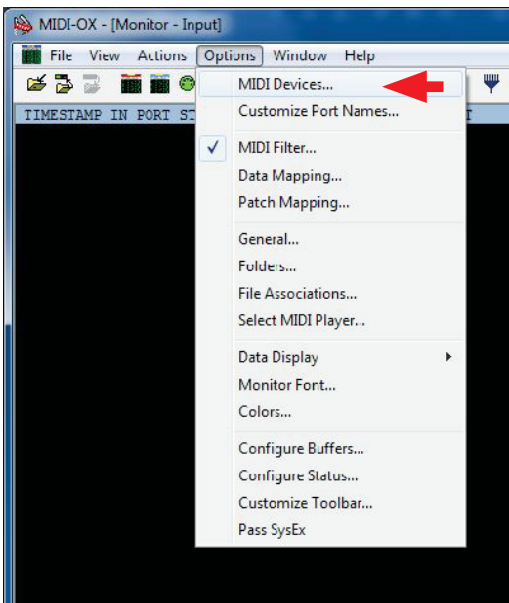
MIDI-OX - [Monitor - Input]

File View Actions Options Window Help

TIMESTAMP IN PORT ST

T

MIDI Devices...
Customize Port Names...

MIDI Filter...
Data Mapping...
Patch Mapping...

General...
Folders...
File Associations...
Select MIDI Player...

Data Display
Monitor Font...
Colors...

Configure Buffers...
Configure Status...
Customize Toolbar...
Pass SysEx